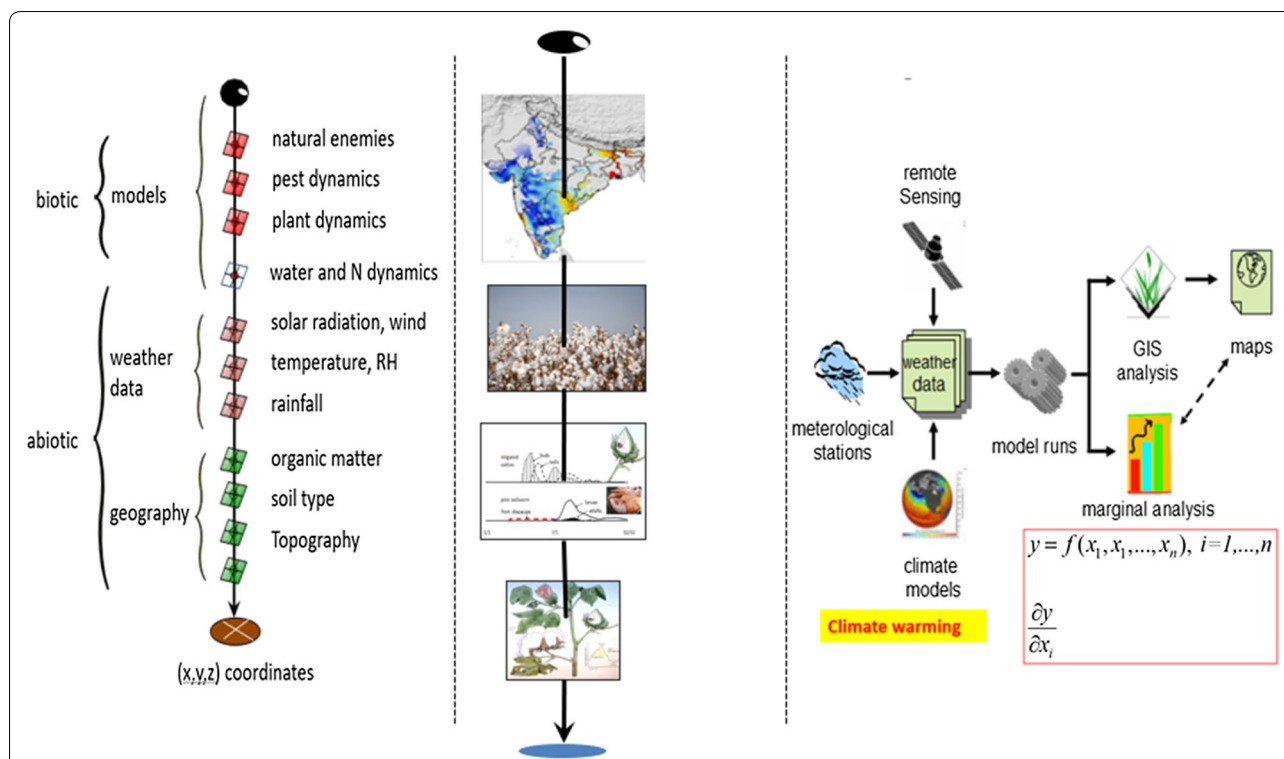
biotic

models

natural enemies

pest dynamics

plant dynamics

water and N dynamics

abiotic

weather data

solar radiation, wind

temperature, RH

rainfall

geography

organic matter

soil type

Topography

(x,y,z) coordinates

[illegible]

remote Sensing

meterological stations

weather data

climate models

Climate warming

model runs

GIS analysis

maps

marginal analysis

$y = f(x_1, x_1, ..., x_n),\ i=1,...,n$

$\frac{\partial y}{\partial x_i}$